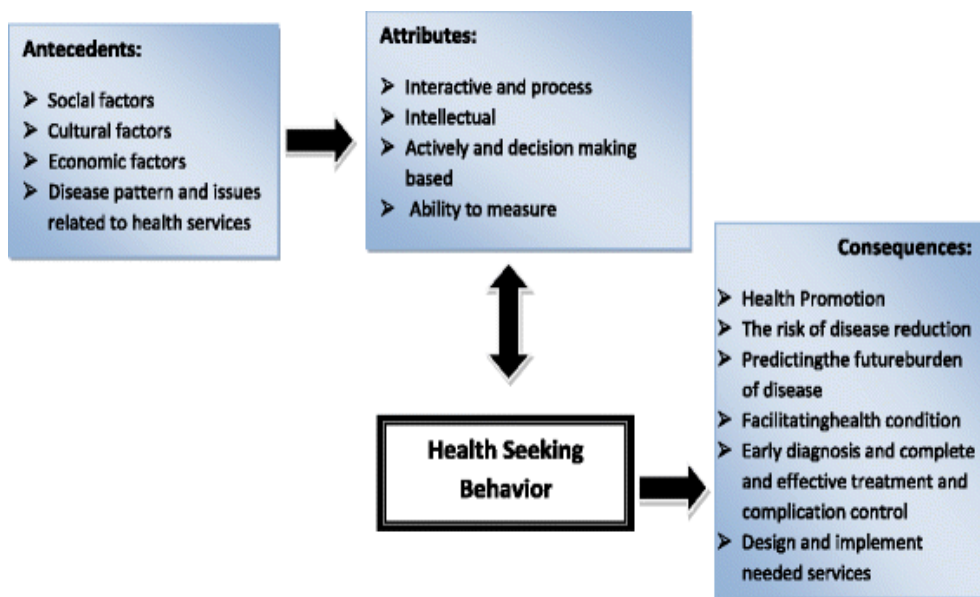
Antecedents:

➢ Social factors
➢ Cultural factors
➢ Economic factors
➢ Disease pattern and issues related to health services

Attributes:

➢ Interactive and process
➢ Intellectual
➢ Actively and decision making based
➢ Ability to measure

Consequences:

➢ Health Promotion
➢ The risk of disease reduction
➢ Predictingthe futureburden of disease
➢ Facilitatinghealth condition
➢ Early diagnosis and complete and effective treatment and complication control
➢ Design and implement needed services

Health Seeking Behavior